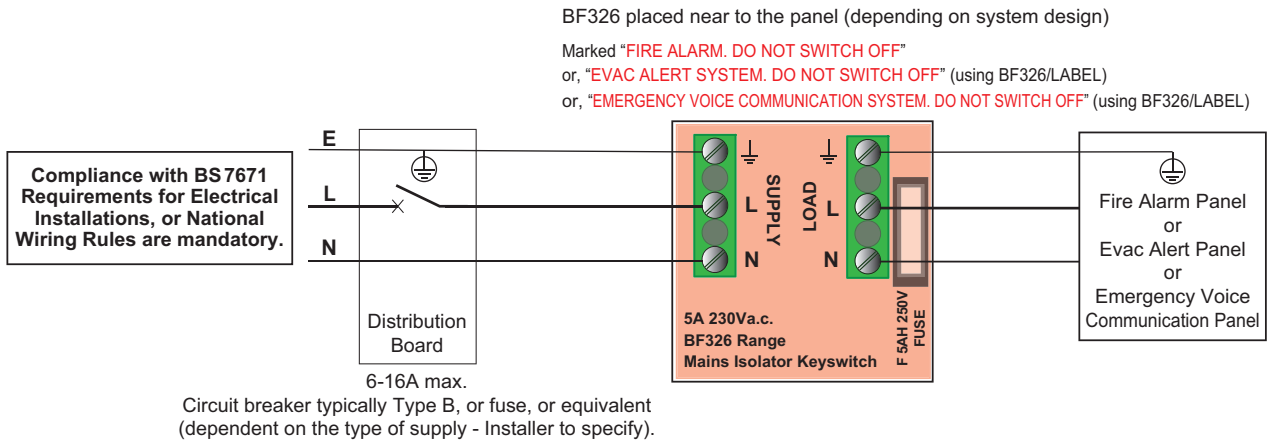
BF326 placed near to the panel (depending on system design)

Marked "FIRE ALARM. DO NOT SWITCH OFF"
or, "EVAC ALERT SYSTEM. DO NOT SWITCH OFF" (using BF326/LABEL)
or, "EMERGENCY VOICE COMMUNICATION SYSTEM. DO NOT SWITCH OFF" (using BF326/LABEL)

Compliance with BS 7671 Requirements for Electrical Installations, or National Wiring Rules are mandatory.

E

L

N

Distribution Board

6-16A max.
Circuit breaker typically Type B, or fuse, or equivalent (dependent on the type of supply - Installer to specify).

SUPPLY

L

N

LOAD

L

N

F 5AH 250V FUSE

5A 230Va.c.
BF326 Range
Mains Isolator Keyswitch

Fire Alarm Panel
or
Evac Alert Panel
or
Emergency Voice
Communication Panel